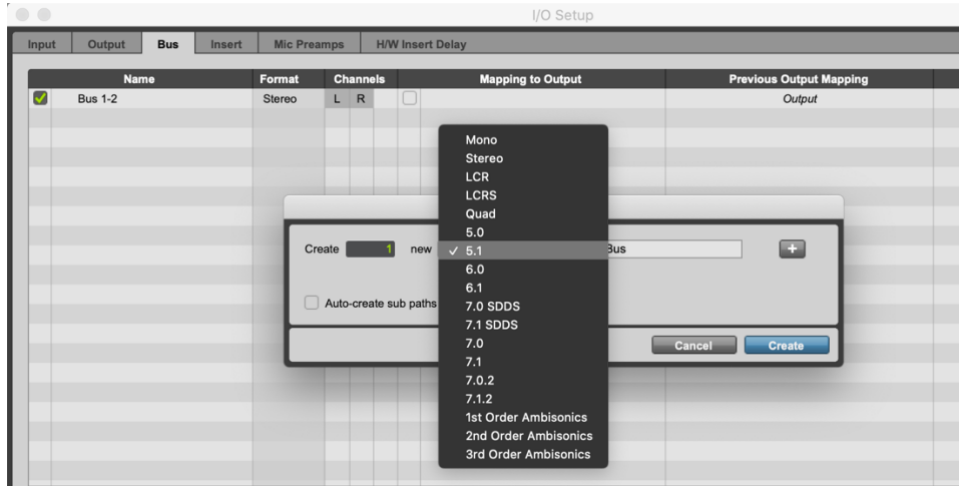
I/O Setup

Input | Output | Bus | Insert | Mic Preamps | H/W Insert Delay

| Name | Format | Channels | Mapping to Output | Previous Output Mapping |
|---|---|---|---|---|
| Bus 1-2 | Stereo | L R | | Output |

Create 1 new ✓ 5.1 Bus +

Auto-create sub paths

Cancel Create

Mono
Stereo
LCR
LCRS
Quad
5.0
✓ 5.1
6.0
6.1
7.0 SDDS
7.1 SDDS
7.0
7.1
7.0.2
7.1.2
1st Order Ambisonics
2nd Order Ambisonics
3rd Order Ambisonics